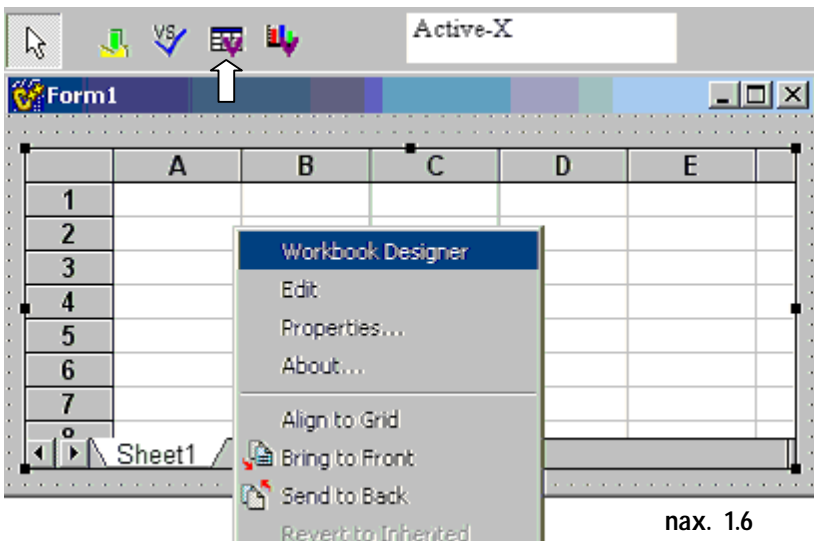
Active-X

Form1

| | A | B | C | D | E |
|---|---|---|---|---|---|
| 1 | | | | | |
| 2 | | | | | |
| 3 | | | | | |
| 4 | | | | | |
| 5 | | | | | |
| 6 | | | | | |
| 7 | | | | | |
| 8 | | | | | |

Sheet1

Workbook Designer
Edit
Properties...
About...
Align to Grid
Bring to Front
Send to Back
Revert to Inherited

nax. 1.6